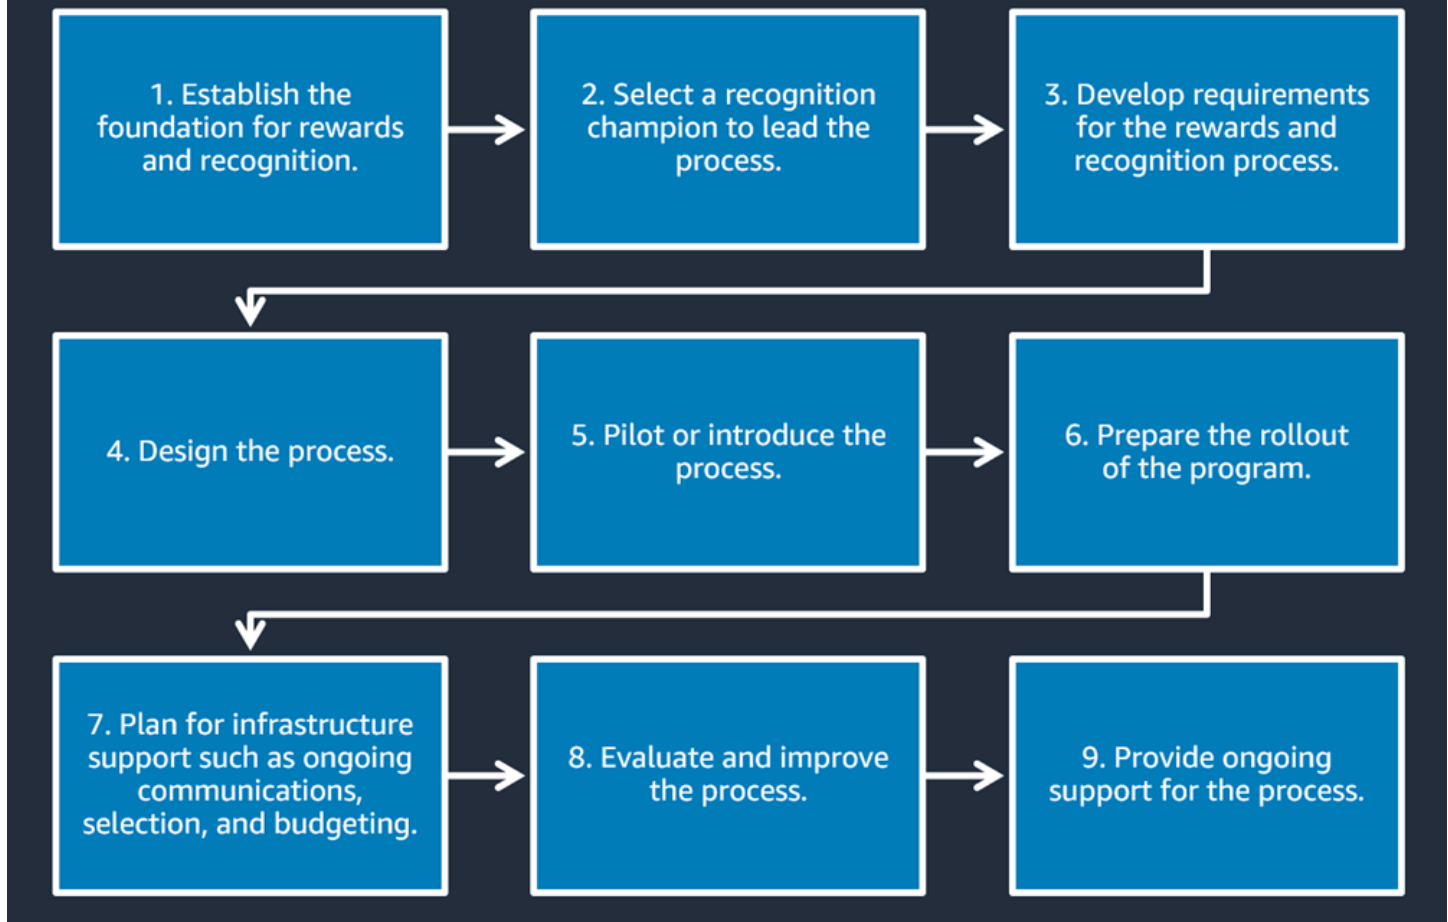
1. Establish the foundation for rewards and recognition.

2. Select a recognition champion to lead the process.

3. Develop requirements for the rewards and recognition process.

4. Design the process.

5. Pilot or introduce the process.

6. Prepare the rollout of the program.

7. Plan for infrastructure support such as ongoing communications, selection, and budgeting.

8. Evaluate and improve the process.

9. Provide ongoing support for the process.